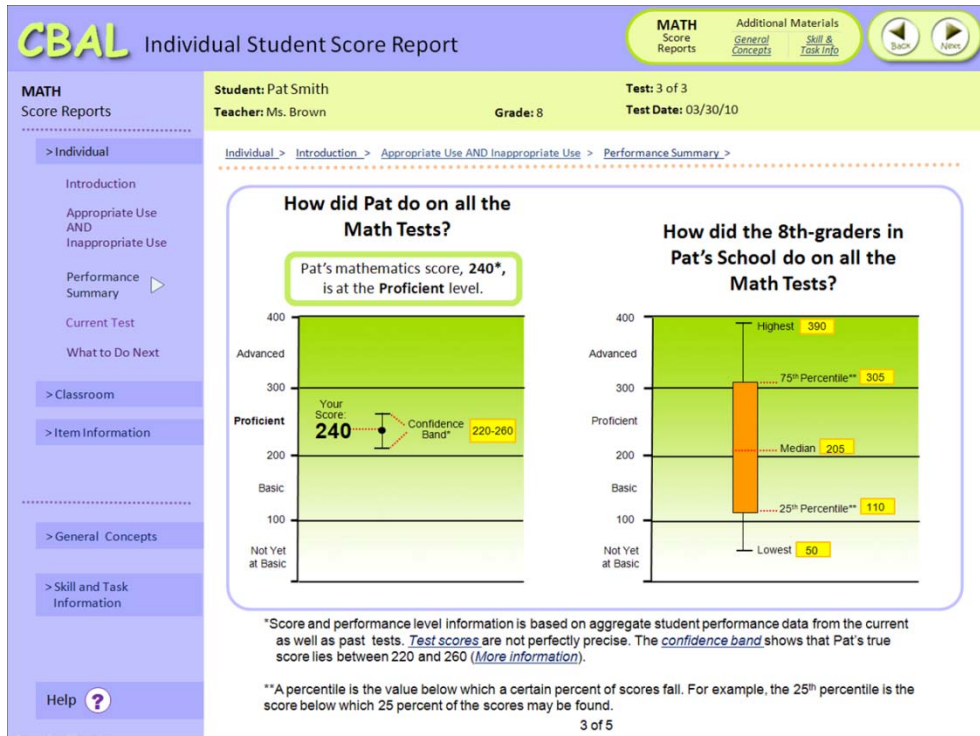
CBAL Individual Student Score Report

MATH Score Reports

Additional Materials
General Concepts
Skill & Task Info

Back
Next

MATH
Score Reports

> Individual
Introduction
Appropriate Use AND Inappropriate Use
Performance Summary
Current Test
What to Do Next
> Classroom
> Item Information

> General Concepts
> Skill and Task Information

Help ?

Student: Pat Smith
Teacher: Ms. Brown
Grade: 8
Test: 3 of 3
Test Date: 03/30/10

Individual > Introduction > Appropriate Use AND Inappropriate Use > Performance Summary >

How did Pat do on all the Math Tests?

Pat's mathematics score, 240*, is at the Proficient level.

400
Advanced
300
Proficient
200
Basic
100
Not Yet at Basic

Your Score: 240
Confidence Band* 220-260

How did the 8th-graders in Pat's School do on all the Math Tests?

400
Advanced
300
Proficient
200
Basic
100
Not Yet at Basic

Highest 390
75th Percentile** 305
Median 205
25th Percentile** 110
Lowest 50

*Score and performance level information is based on aggregate student performance data from the current as well as past tests. Test scores are not perfectly precise. The confidence band shows that Pat's true score lies between 220 and 260 (More information).

**A percentile is the value below which a certain percent of scores fall. For example, the 25th percentile is the score below which 25 percent of the scores may be found.

3 of 5